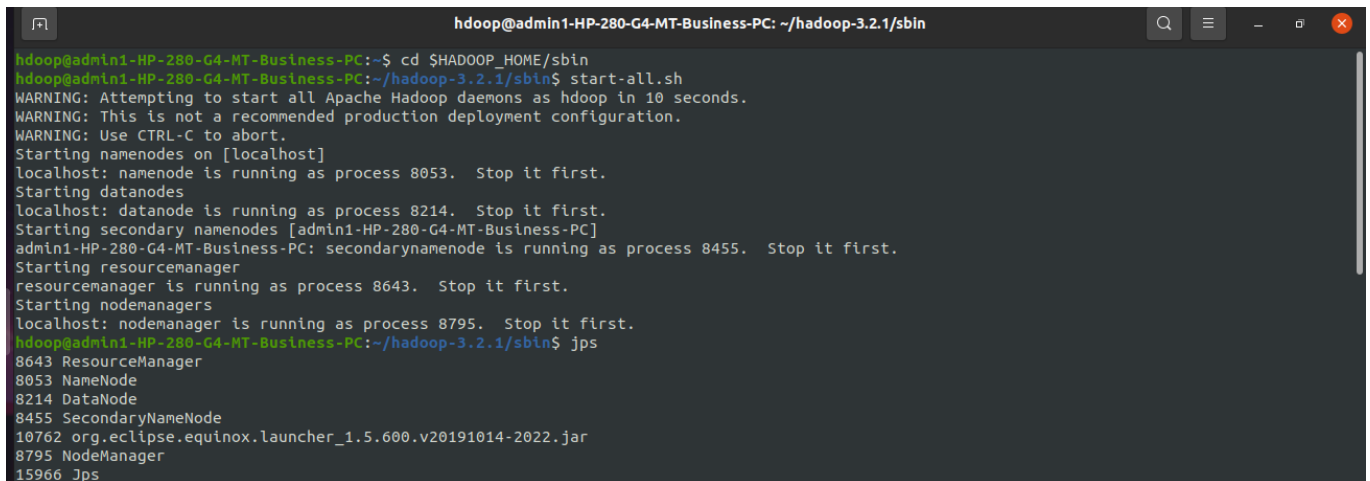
hdoop@admin1-HP-280-G4-MT-Business-PC: ~/hadoop-3.2.1/sbin

hdoop@admin1-HP-280-G4-MT-Business-PC:~$ cd $HADOOP_HOME/sbin
hdoop@admin1-HP-280-G4-MT-Business-PC:~/hadoop-3.2.1/sbin$ start-all.sh
WARNING: Attempting to start all Apache Hadoop daemons as hdoop in 10 seconds.
WARNING: This is not a recommended production deployment configuration.
WARNING: Use CTRL-C to abort.
Starting namenodes on [localhost]
localhost: namenode is running as process 8053. Stop it first.
Starting datanodes
localhost: datanode is running as process 8214. Stop it first.
Starting secondary namenodes [admin1-HP-280-G4-MT-Business-PC]
admin1-HP-280-G4-MT-Business-PC: secondarynamenode is running as process 8455. Stop it first.
Starting resourcemanager
resourcemanager is running as process 8643. Stop it first.
Starting nodemanagers
localhost: nodemanager is running as process 8795. Stop it first.
hdoop@admin1-HP-280-G4-MT-Business-PC:~/hadoop-3.2.1/sbin$ jps
8643 ResourceManager
8053 NameNode
8214 DataNode
8455 SecondaryNameNode
10762 org.eclipse.equinox.launcher_1.5.600.v20191014-2022.jar
8795 NodeManager
15966 Jps